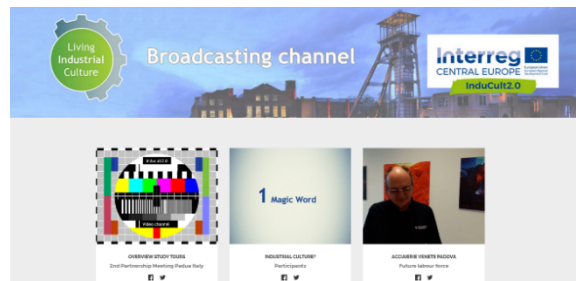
Living Industrial Culture

Broadcasting channel

Interreg
CENTRAL EUROPE
InduCult2.0

InduCult2.0
Video channel

OVERVIEW STUDY TOURS
2nd Partnership Meeting Padua Italy

1 Magic Word

INDUSTRIAL CULTURE?
Participants

ACCIAIERIE VENETE PADOVA
Future labour force